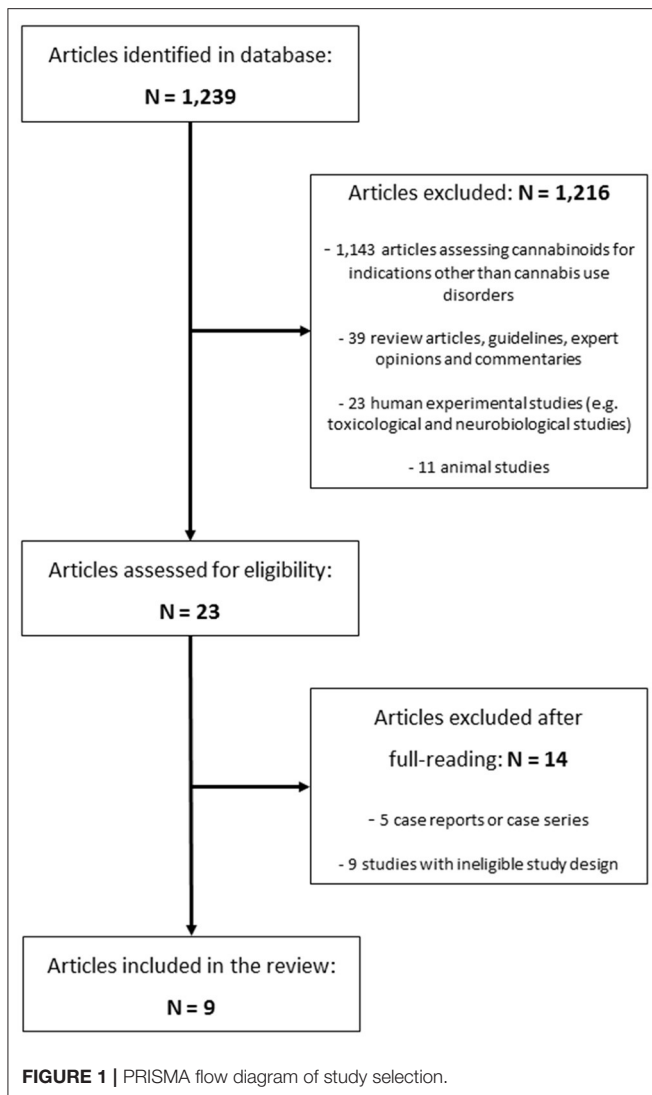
Articles identified in database:

**N = 1,239**

Articles excluded: **N = 1,216**

- 1,143 articles assessing cannabinoids for indications other than cannabis use disorders

- 39 review articles, guidelines, expert opinions and commentaries

- 23 human experimental studies (e.g. toxicological and neurobiological studies)

- 11 animal studies

Articles assessed for eligibility:

**N = 23**

Articles excluded after

full-reading: **N = 14**

- 5 case reports or case series

- 9 studies with ineligible study design

Articles included in the review:

**N = 9**

**FIGURE 1 |** PRISMA flow diagram of study selection.